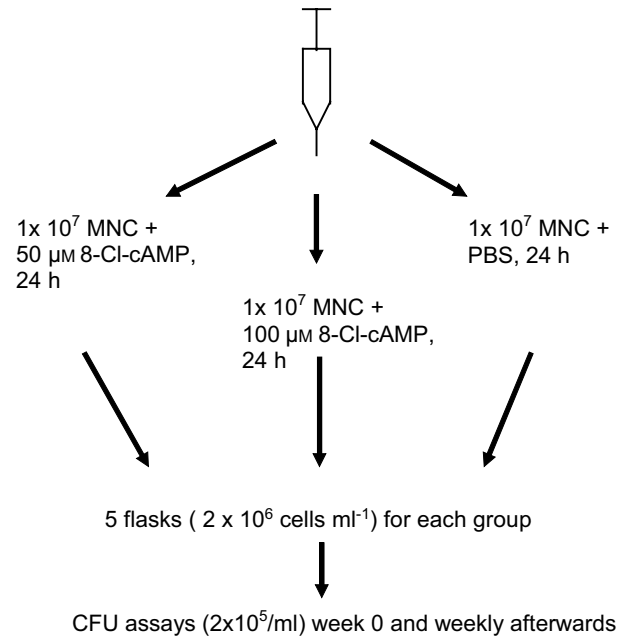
1x $10^7$ MNC + 50 µM 8-Cl-cAMP, 24 h

1x $10^7$ MNC + 100 µM 8-Cl-cAMP, 24 h

1x $10^7$ MNC + PBS, 24 h

5 flasks ( 2 x $10^6$ cells ml$^{-1}$) for each group

CFU assays (2x$10^5$/ml) week 0 and weekly afterwards